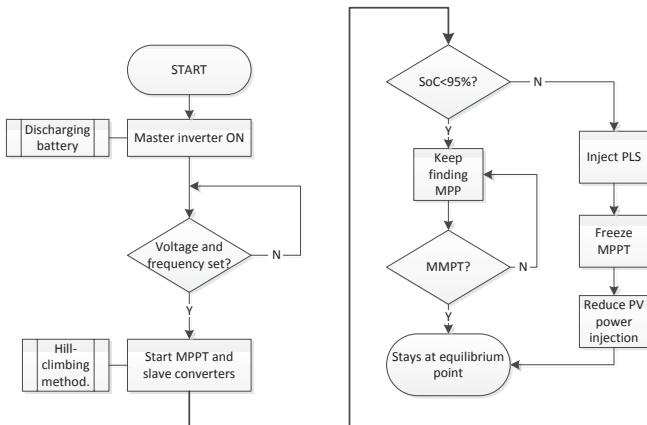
START

Discharging battery

Master inverter ON

Voltage and frequency set?

N

Y

Hill-climbing method.

Start MPPT and slave converters

SoC<95%?

N

Y

Keep finding MPP

MMPT?

N

Y

Stays at equilibrium point

Inject PLS

Freeze MPPT

Reduce PV power injection